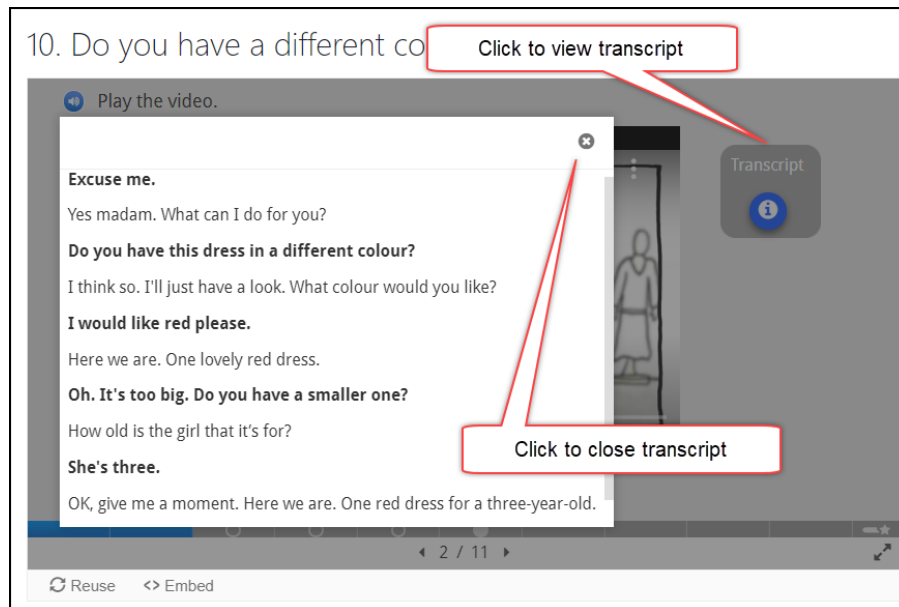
10. Do you have a different co

Click to view transcript

Play the video.

Transcript

Excuse me.

Yes madam. What can I do for you?

Do you have this dress in a different colour?

I think so. I'll just have a look. What colour would you like?

I would like red please.

Here we are. One lovely red dress.

Oh. It's too big. Do you have a smaller one?

How old is the girl that it's for?

She's three.

OK, give me a moment. Here we are. One red dress for a three-year-old.

Click to close transcript

2 / 11

Reuse <> Embed